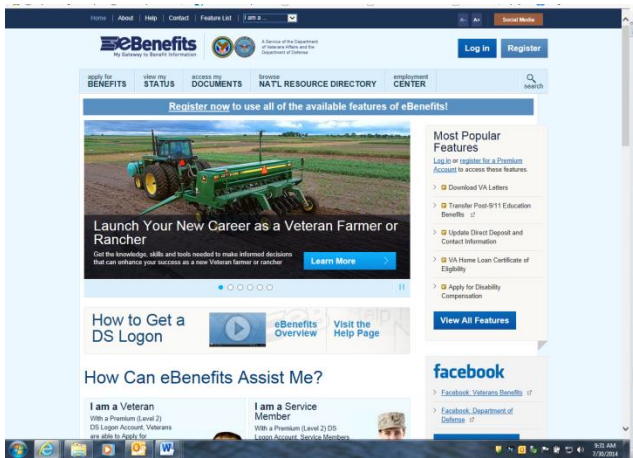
Home | About | Help | Contact | Feature List | I am a ...

A- A+ Social Media

eBenefits
My Gateway to Benefit Information

A Service of the Department of Veterans Affairs and the Department of Defense

Log in Register

apply for BENEFITS | view my STATUS | access my DOCUMENTS | browse NAT'L RESOURCE DIRECTORY | employment CENTER | search

Register now to use all of the available features of eBenefits!

Launch Your New Career as a Veteran Farmer or Rancher

Get the knowledge, skills and tools needed to make informed decisions that can enhance your success as a new Veteran farmer or rancher

Learn More

Most Popular Features

Log in or register for a Premium Account to access these features.

Download VA Letters

Transfer Post-9/11 Education Benefits

Update Direct Deposit and Contact Information

VA Home Loan Certificate of Eligibility

Apply for Disability Compensation

View All Features

How to Get a DS Logon

eBenefits Overview

Visit the Help Page

How Can eBenefits Assist Me?

I am a Veteran
With a Premium (Level 2) DS Logon Account, Veterans are able to Apply for

I am a Service Member
With a Premium (Level 2) DS Logon Account, Service Members

facebook

Facebook: Veterans Benefits

Facebook: Department of Defense

9:31 AM
7/30/2014